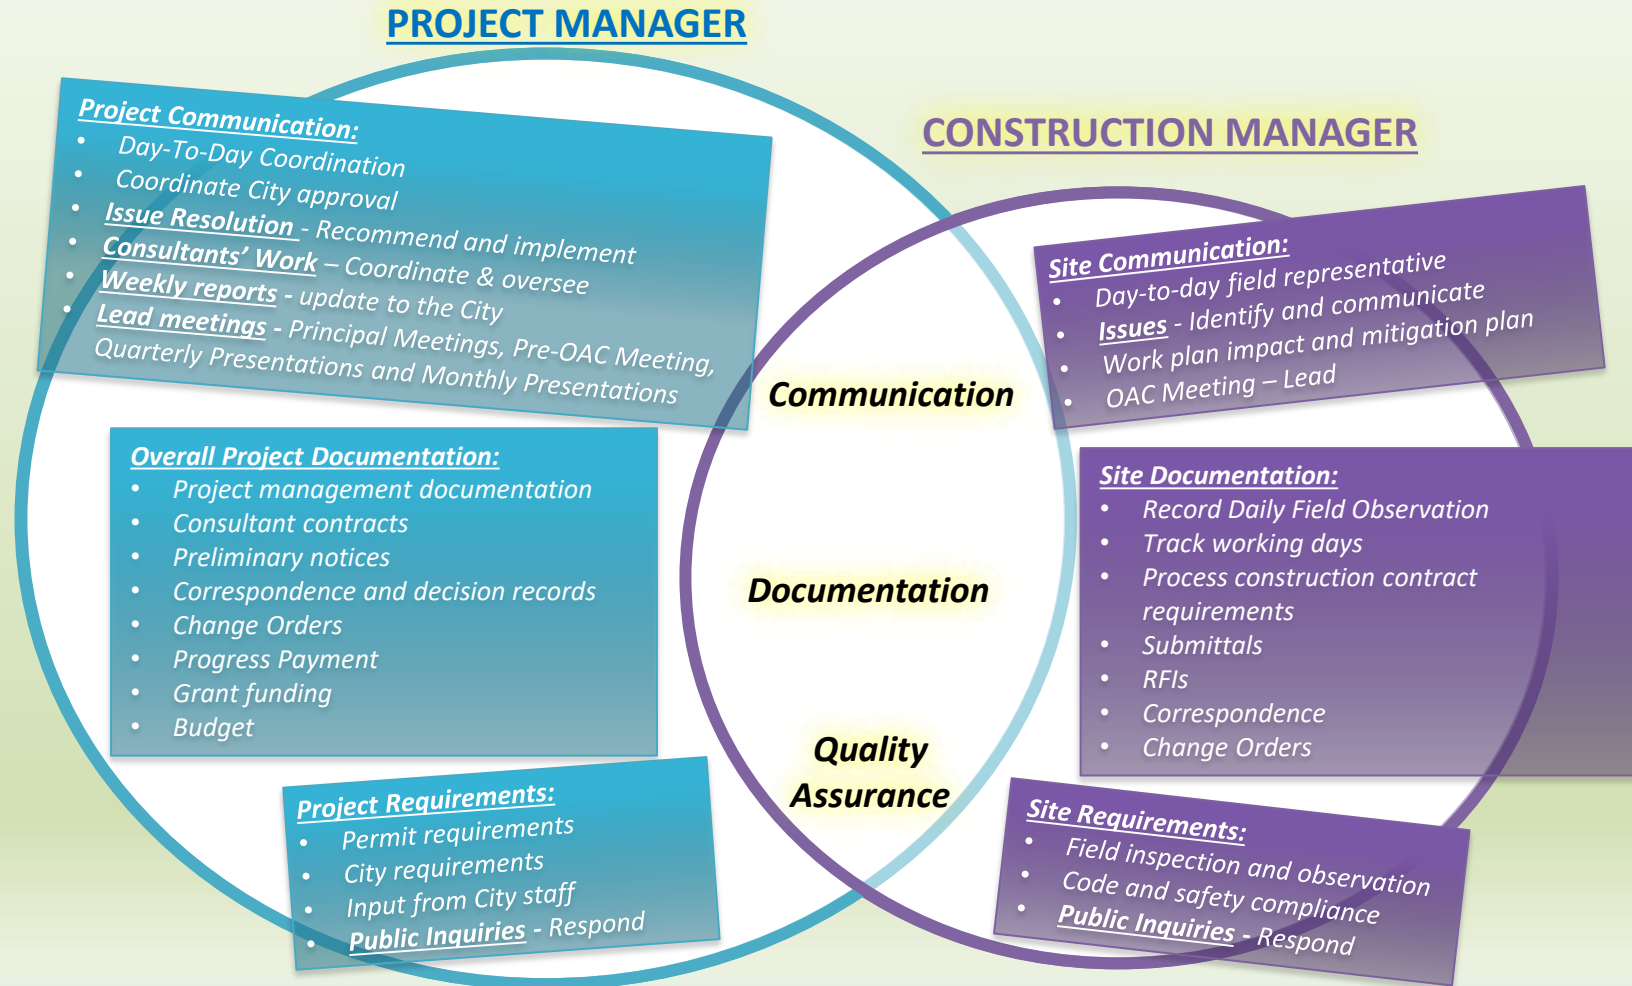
PROJECT MANAGER

Project Communication:
- Day-To-Day Coordination
- Coordinate City approval
- Issue Resolution - Recommend and implement
- Consultants' Work – Coordinate & oversee
- Weekly reports - update to the City
- Lead meetings - Principal Meetings, Pre-OAC Meeting, Quarterly Presentations and Monthly Presentations

Overall Project Documentation:
- Project management documentation
- Consultant contracts
- Preliminary notices
- Correspondence and decision records
- Change Orders
- Progress Payment
- Grant funding
- Budget

Project Requirements:
- Permit requirements
- City requirements
- Input from City staff
- Public Inquiries - Respond

Communication

Documentation

Quality Assurance

CONSTRUCTION MANAGER

Site Communication:
- Day-to-day field representative
- Issues - Identify and communicate
- Work plan impact and mitigation plan
- OAC Meeting – Lead

Site Documentation:
- Record Daily Field Observation
- Track working days
- Process construction contract requirements
- Submittals
- RFIs
- Correspondence
- Change Orders

Site Requirements:
- Field inspection and observation
- Code and safety compliance
- Public Inquiries - Respond